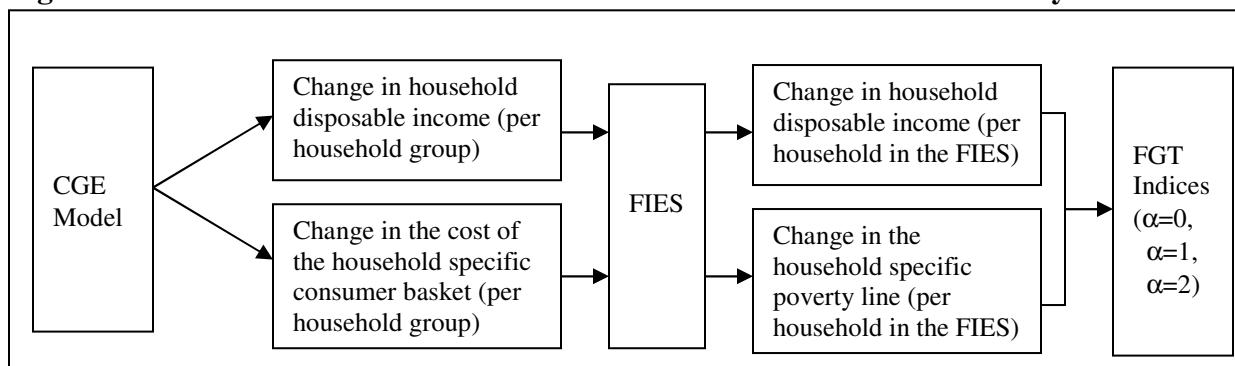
CGE Model

Change in household disposable income (per household group)

Change in the cost of the household specific consumer basket (per household group)

FIES

Change in household disposable income (per household in the FIES)

Change in the household specific poverty line (per household in the FIES)

FGT Indices ($\alpha$=0, $\alpha$=1, $\alpha$=2)